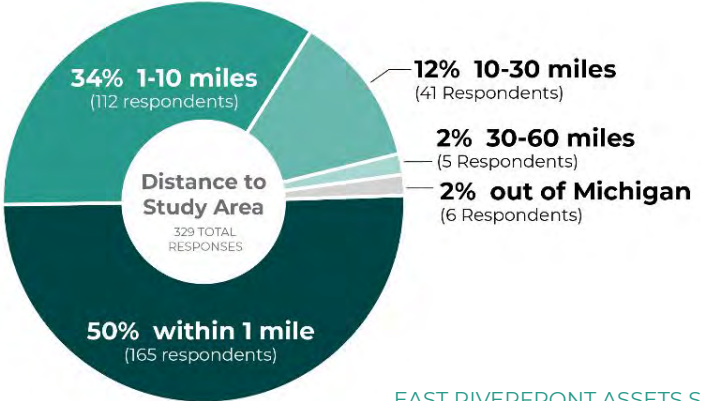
34% 1-10 miles
(112 respondents)

12% 10-30 miles
(41 Respondents)

2% 30-60 miles
(5 Respondents)

2% out of Michigan
(6 Respondents)

Distance to Study Area
329 TOTAL RESPONSES

50% within 1 mile
(165 respondents)

EAST RIVERFRONT ASSETS S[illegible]